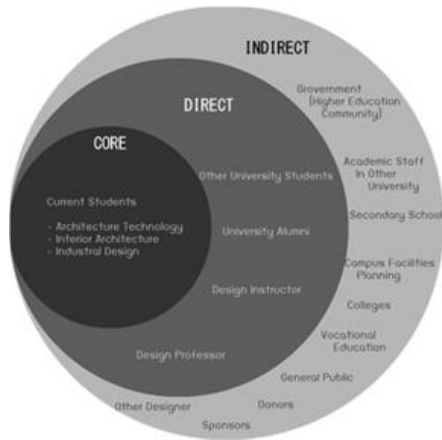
INDIRECT

DIRECT

CORE

Current Students

- Architecture Technology
- Interior Architecture
- Industrial Design

Other University Students

University Alumni

Design Instructor

Design Professor

Grovernment (Higher Education Community)

Academic Staff In Other University

Secondary School

Campus Facilities Planning

Colleges

Vocational Education

General Public

Donors

Other Designer

Sponsors